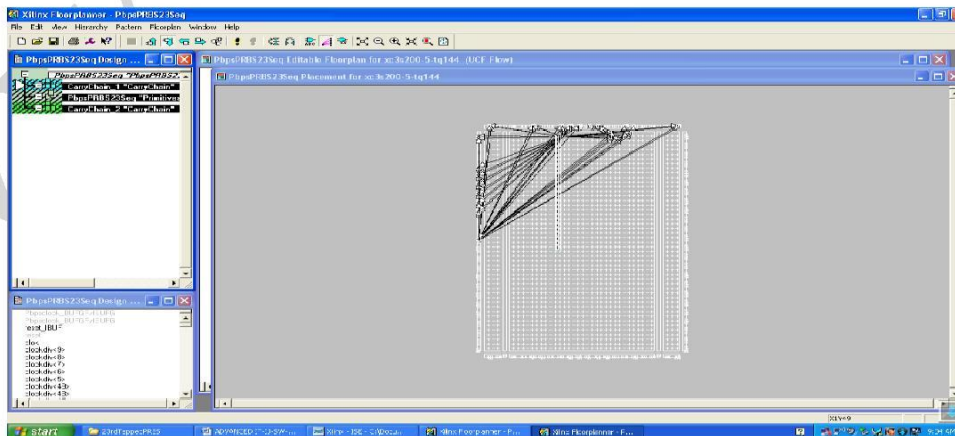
Xilinx Floorplanner - PbpsPRBS23Seq
File Edit View Hierarchy Pattern Floorplan Window Help
PbpsPRBS23Seq Design ...
PbpsPRBS23Seq "PbpsPRBS2...
CarryChain_1 "CarryChain"
PbpsPRBS23Seq "Primitive
CarryChain_2 "CarryChain"
PbpsPRBS23Seq Editable Floorplan for xc3s200-5-tq144 (UCF Flow)
PbpsPRBS23Seq Placement for xc3s200-5-tq144
PbpsPRBS23Seq Design ...
Pbpsclock_BUFGP/IBUFG
Pbpsclock_BUFGP/IBUFG
reset_IBUF
clos
clockdiv<9>
clockdiv<8>
clockdiv<7>
clockdiv<6>
clockdiv<5>
clockdiv<43>
clockdiv<43>
X1Y=9
start
23rdPaper PRBS
ADVANCED ...
Xilinx - ISE - C:\Docu...
Xilinx Floorplanner - P...
Xilinx Floorplanner - F...